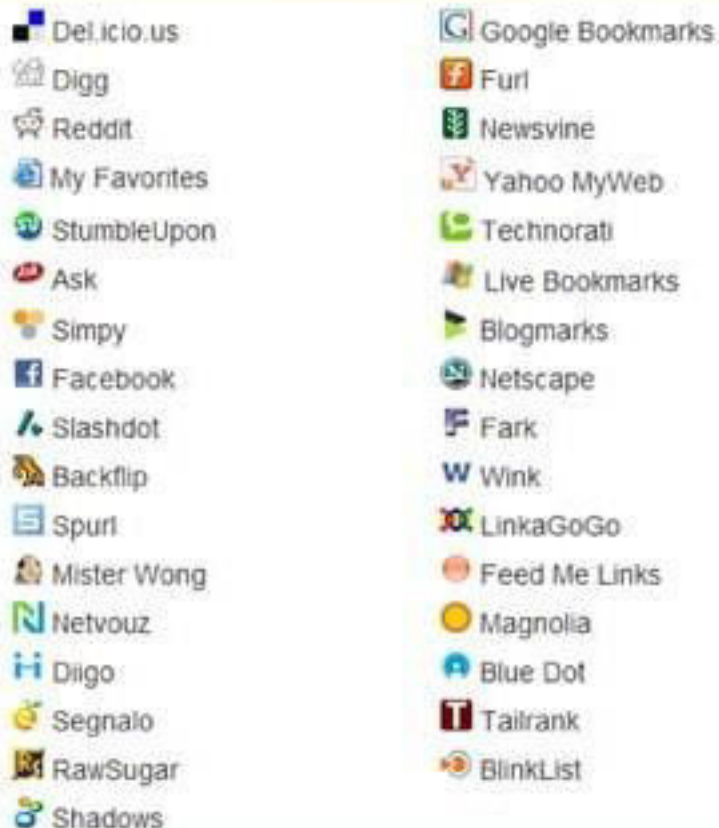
Del.icio.us
Digg
Reddit
My Favorites
StumbleUpon
Ask
Simpy
Facebook
Slashdot
Backflip
Spurl
Mister Wong
Netvouz
Diigo
Segnalo
RawSugar
Shadows

Google Bookmarks
Furl
Newsvine
Yahoo MyWeb
Technorati
Live Bookmarks
Blogmarks
Netscape
Fark
Wink
LinkaGoGo
Feed Me Links
Magnolia
Blue Dot
Tailrank
BlinkList